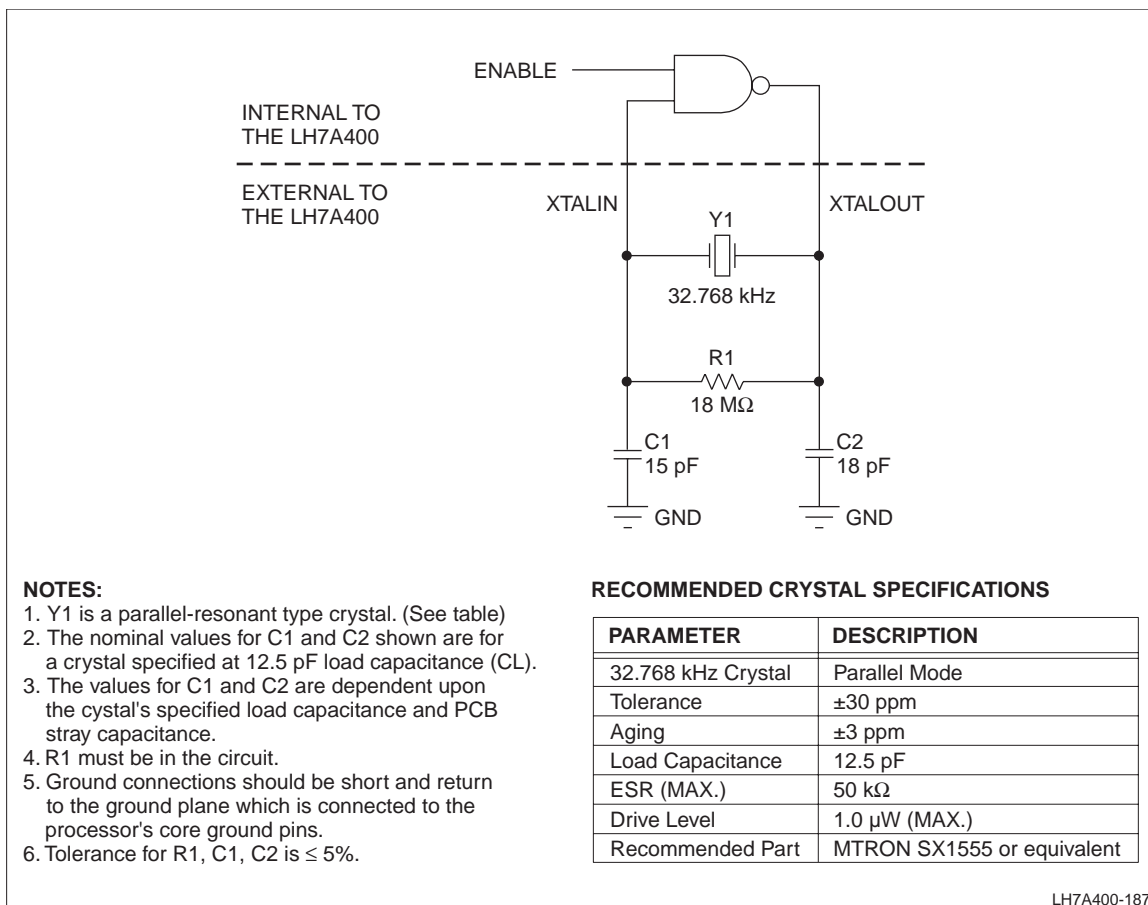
ENABLE

INTERNAL TO
THE LH7A400

EXTERNAL TO
THE LH7A400

XTALIN

XTALOUT

Y1

32.768 kHz

R1

18 MΩ

C1
15 pF

C2
18 pF

GND

GND

NOTES:
1. Y1 is a parallel-resonant type crystal. (See table)
2. The nominal values for C1 and C2 shown are for a crystal specified at 12.5 pF load capacitance (CL).
3. The values for C1 and C2 are dependent upon the cystal's specified load capacitance and PCB stray capacitance.
4. R1 must be in the circuit.
5. Ground connections should be short and return to the ground plane which is connected to the processor's core ground pins.
6. Tolerance for R1, C1, C2 is $\leq$ 5%.

RECOMMENDED CRYSTAL SPECIFICATIONS

| PARAMETER | DESCRIPTION |
|---|---|
| 32.768 kHz Crystal | Parallel Mode |
| Tolerance | ±30 ppm |
| Aging | ±3 ppm |
| Load Capacitance | 12.5 pF |
| ESR (MAX.) | 50 kΩ |
| Drive Level | 1.0 µW (MAX.) |
| Recommended Part | MTRON SX1555 or equivalent |

LH7A400-187